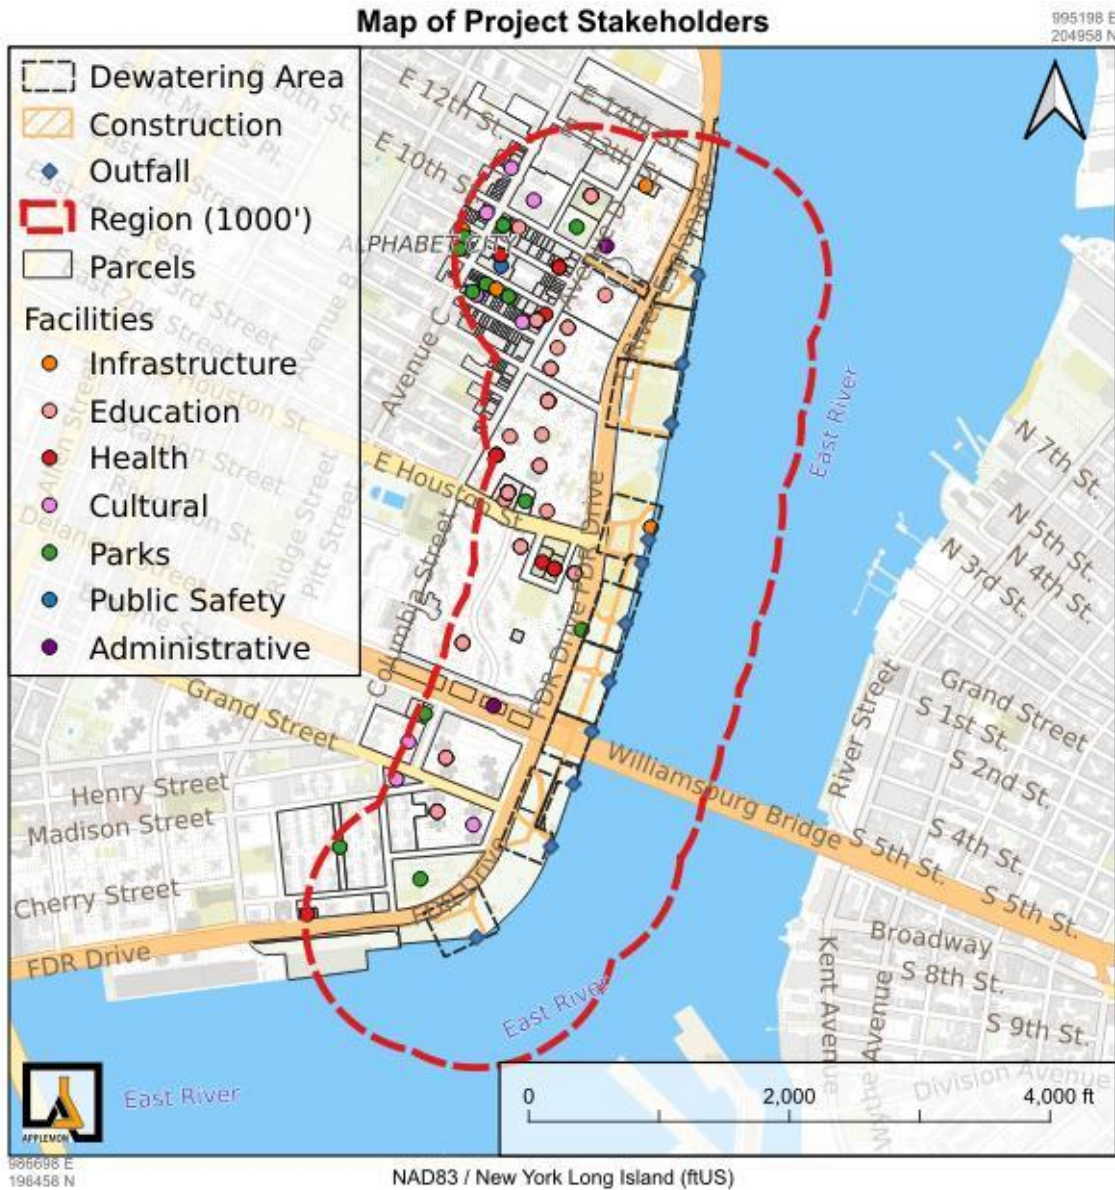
Map of Project Stakeholders

995198 E
204958 N

Dewatering Area
Construction
Outfall
Region (1000')
Parcels
Facilities
Infrastructure
Education
Health
Cultural
Parks
Public Safety
Administrative

E 12th St.
E 14th St.
E 10th St.
ALPHABET CITY
Avenue C
E Houston St.
Columbia Street
Pitt Street
Ridge Street
FDR Drive
Grand Street
Henry Street
Madison Street
Cherry Street
FDR Drive
Williamsburg Bridge
East River
N 7th St.
N 5th St.
N 4th St.
N 3rd St.
Grand Street
S 1st St.
S 2nd St.
River Street
S 4th St.
S 5th St.
S 5th St.
Broadway
S 8th St.
S 9th St.
Kent Avenue
Wythe Avenue
Division Avenue
East River
East River

APPLEMON

0
2,000
4,000 ft

986698 E
196458 N

NAD83 / New York Long Island (ftUS)